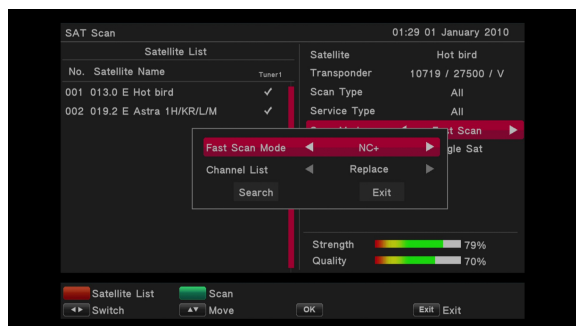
SAT Scan 01:29 01 January 2010

Satellite List

| No. | Satellite Name | Tuner1 |
|---|---|---|
| 001 | 013.0 E Hot bird | ✓ |
| 002 | 019.2 E Astra 1H/KR/L/M | ✓ |

| | |
|---|---|
| Satellite | Hot bird |
| Transponder | 10719 / 27500 / V |
| Scan Type | All |
| Service Type | All |
| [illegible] | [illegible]st Scan |
| | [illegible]gle Sat |

Fast Scan Mode ◀ NC+ ▶
Channel List ◀ Replace ▶
Search
Exit

Strength 79%
Quality 70%

Satellite List
Scan
◀▶ Switch
▲▼ Move
OK
Exit Exit